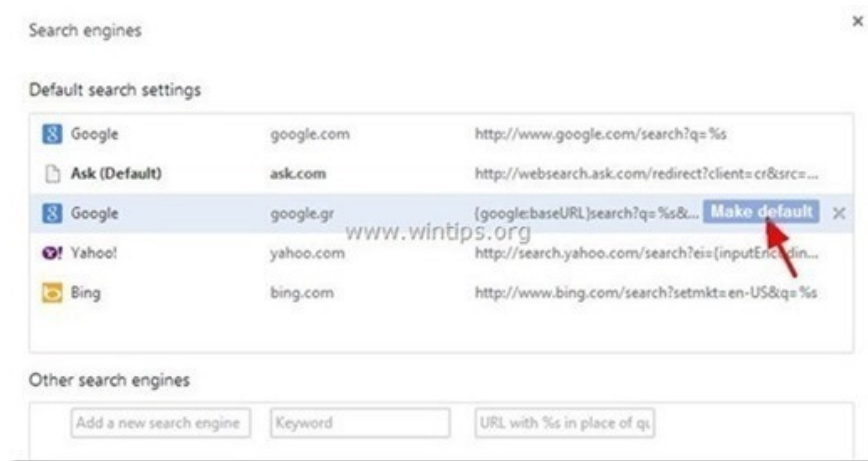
Search engines

×

Default search settings

| | | |
|---|---|---|
| Google | google.com | http://www.google.com/search?q=%s |
| Ask (Default) | ask.com | http://websearch.ask.com/redirect?client=cr&src=... |
| Google | google.gr | {google:baseURL}search?q=%s&... Make default × |
| Yahoo! | yahoo.com | http://search.yahoo.com/search?ei={inputEnc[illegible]din... |
| Bing | bing.com | http://www.bing.com/search?setmkt=en-US&q=%s |

www.wintips.org

Other search engines

Add a new search engine | Keyword | URL with %s in place of q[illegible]